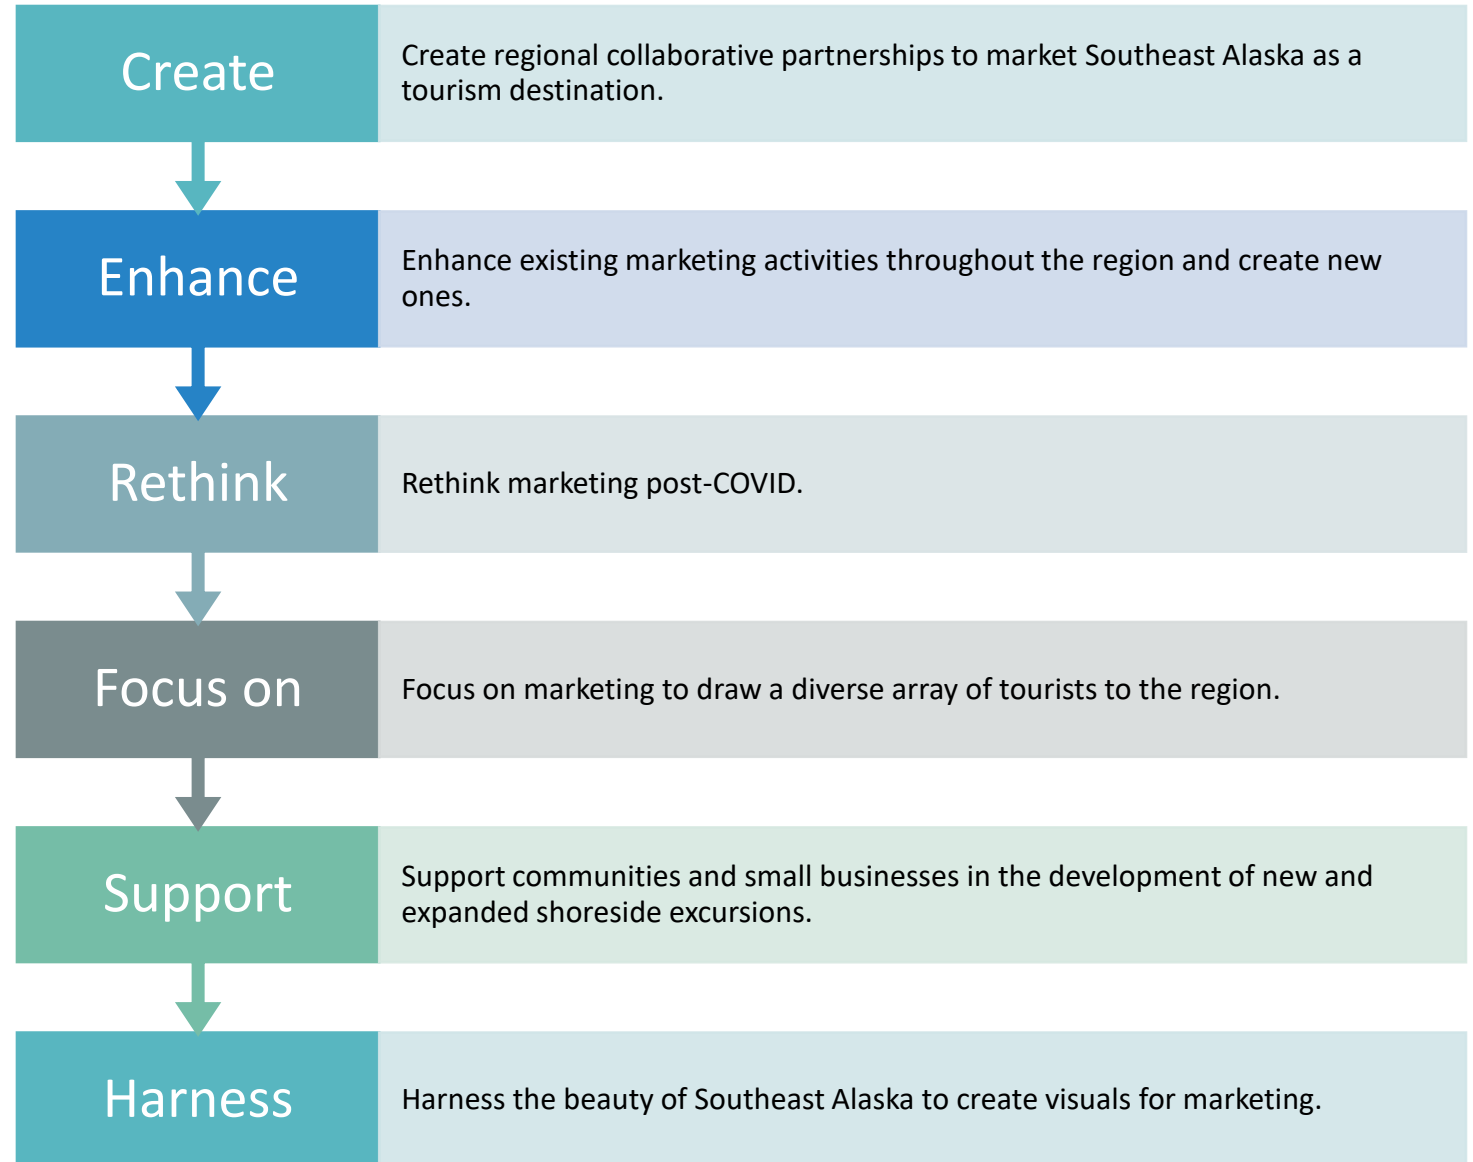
Create

Create regional collaborative partnerships to market Southeast Alaska as a tourism destination.

Enhance

Enhance existing marketing activities throughout the region and create new ones.

Rethink

Rethink marketing post-COVID.

Focus on

Focus on marketing to draw a diverse array of tourists to the region.

Support

Support communities and small businesses in the development of new and expanded shoreside excursions.

Harness

Harness the beauty of Southeast Alaska to create visuals for marketing.